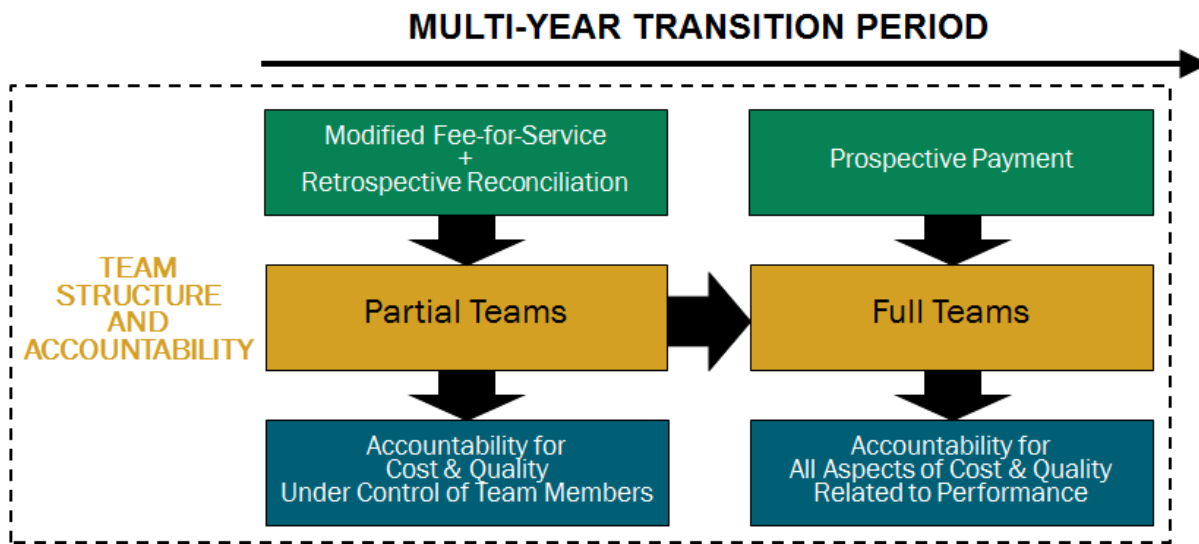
MULTI-YEAR TRANSITION PERIOD

TEAM STRUCTURE AND ACCOUNTABILITY

Modified Fee-for-Service + Retrospective Reconciliation

Partial Teams

Accountability for Cost & Quality Under Control of Team Members

Prospective Payment

Full Teams

Accountability for All Aspects of Cost & Quality Related to Performance